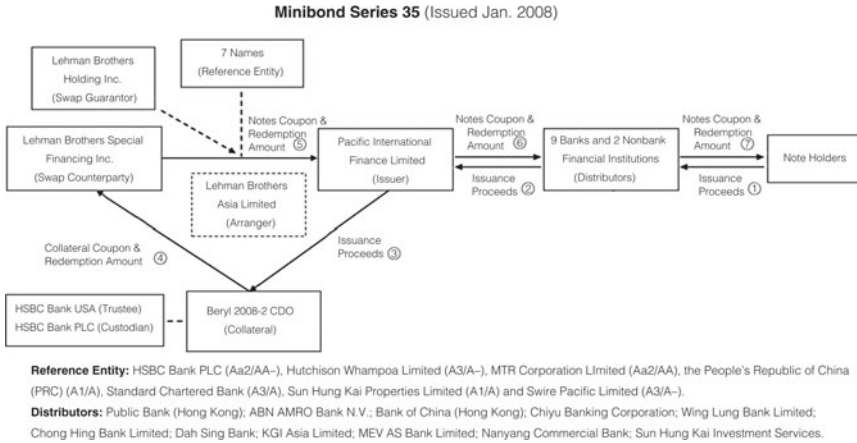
**Minibond Series 35** (Issued Jan. 2008)

Lehman Brothers Holding Inc. (Swap Guarantor)

7 Names (Reference Entity)

Notes Coupon & Redemption Amount ⑤

Lehman Brothers Special Financing Inc. (Swap Counterparty)

Lehman Brothers Asia Limited (Arranger)

Pacific International Finance Limited (Issuer)

Notes Coupon & Redemption Amount ⑥

Issuance Proceeds ②

9 Banks and 2 Nonbank Financial Institutions (Distributors)

Notes Coupon & Redemption Amount ⑦

Issuance Proceeds ①

Note Holders

Collateral Coupon & Redemption Amount ④

Issuance Proceeds ③

HSBC Bank USA (Trustee)
HSBC Bank PLC (Custodian)

Beryl 2008-2 CDO (Collateral)

**Reference Entity:** HSBC Bank PLC (Aa2/AA–), Hutchison Whampoa Limited (A3/A–), MTR Corporation LImited (Aa2/AA), the People's Republic of China (PRC) (A1/A), Standard Chartered Bank (A3/A), Sun Hung Kai Properties Limited (A1/A) and Swire Pacific Limited (A3/A–).

**Distributors:** Public Bank (Hong Kong); ABN AMRO Bank N.V.; Bank of China (Hong Kong); Chiyu Banking Corporation; Wing Lung Bank Limited; Chong Hing Bank Limited; Dah Sing Bank; KGI Asia Limited; MEV AS Bank Limited; Nanyang Commercial Bank; Sun Hung Kai Investment Services.